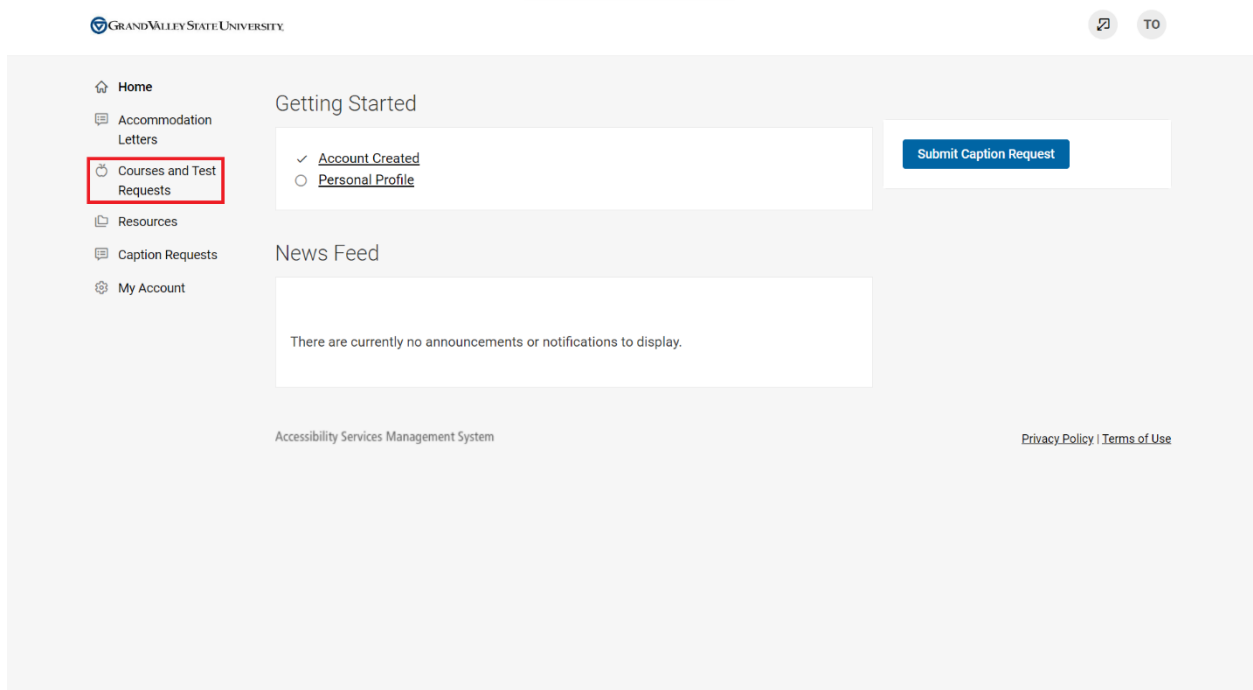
GRAND VALLEY STATE UNIVERSITY

TO

Home

Accommodation Letters

Courses and Test Requests

Resources

Caption Requests

My Account

Getting Started

✓ Account Created
○ Personal Profile

Submit Caption Request

News Feed

There are currently no announcements or notifications to display.

Accessibility Services Management System

Privacy Policy | Terms of Use